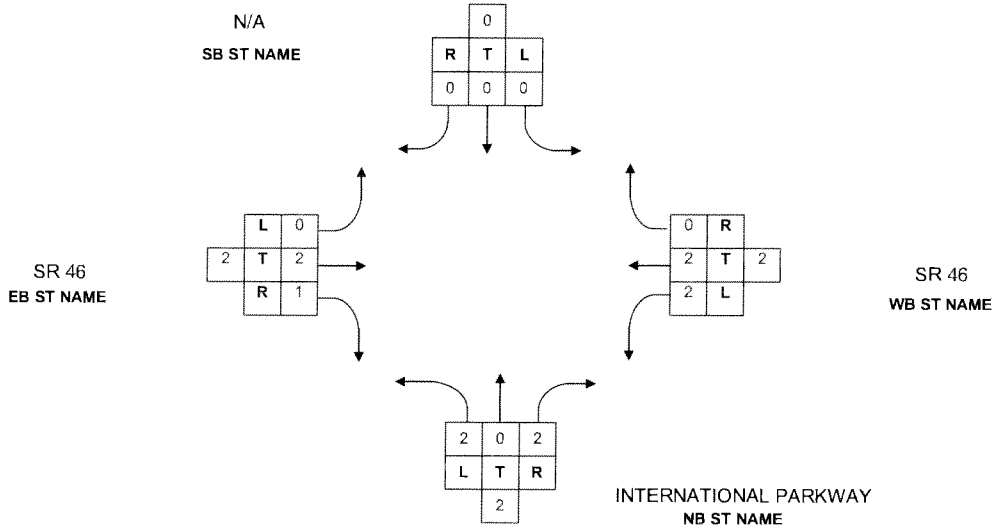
N/A
SB ST NAME

| | 0 | |
|---|---|---|
| R | T | L |
| 0 | 0 | 0 |

SR 46
EB ST NAME

| | L | 0 |
|---|---|---|
| 2 | T | 2 |
| | R | 1 |

| 0 | R | |
|---|---|---|
| 2 | T | 2 |
| 2 | L | |

SR 46
WB ST NAME

| 2 | 0 | 2 |
|---|---|---|
| L | T | R |
| | 2 | |

INTERNATIONAL PARKWAY
NB ST NAME